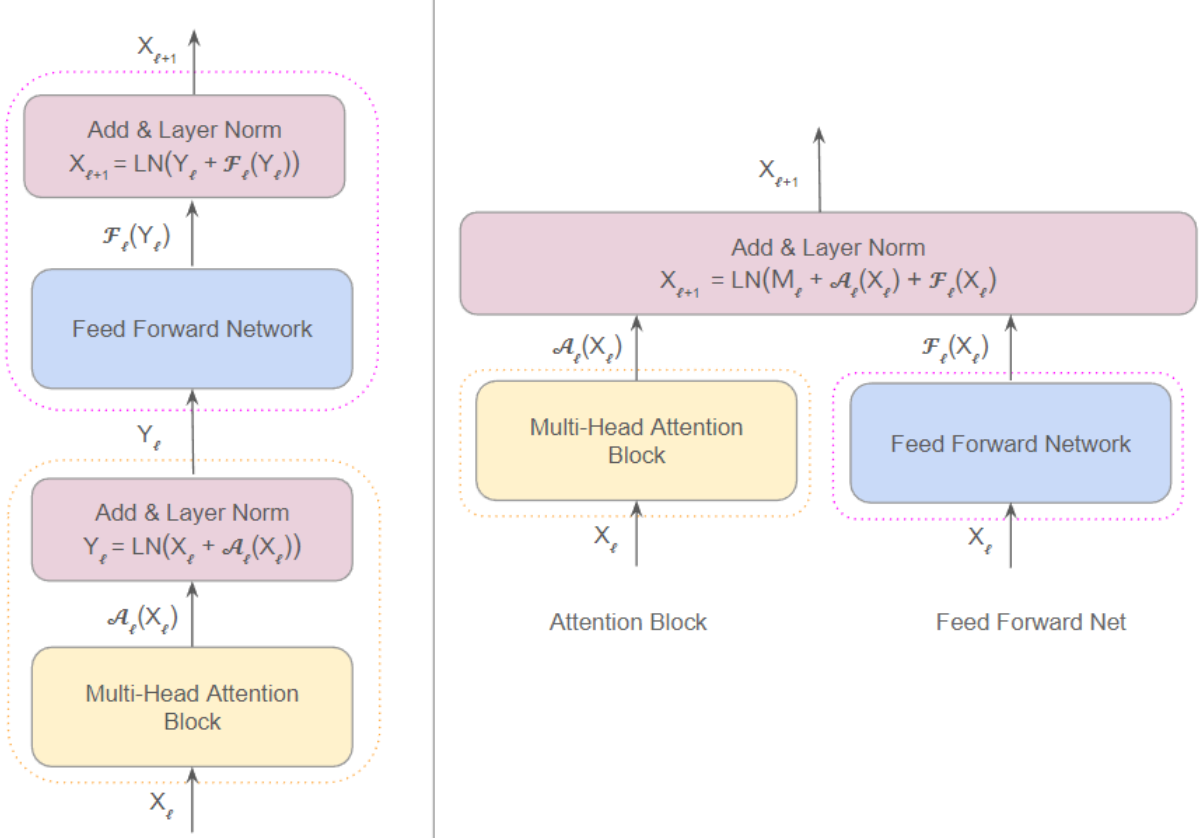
$X_{\ell+1}$

Add & Layer Norm
$X_{\ell+1} = LN(Y_\ell + \mathcal{F}_\ell(Y_\ell))$

$\mathcal{F}_\ell(Y_\ell)$

Feed Forward Network

$Y_\ell$

Add & Layer Norm
$Y_\ell = LN(X_\ell + \mathcal{A}_\ell(X_\ell))$

$\mathcal{A}_\ell(X_\ell)$

Multi-Head Attention Block

$X_\ell$

$X_{\ell+1}$

Add & Layer Norm
$X_{\ell+1} = LN(M_\ell + \mathcal{A}_\ell(X_\ell) + \mathcal{F}_\ell(X_\ell))$

$\mathcal{A}_\ell(X_\ell)$

$\mathcal{F}_\ell(X_\ell)$

Multi-Head Attention Block

Feed Forward Network

$X_\ell$

$X_\ell$

Attention Block

Feed Forward Net